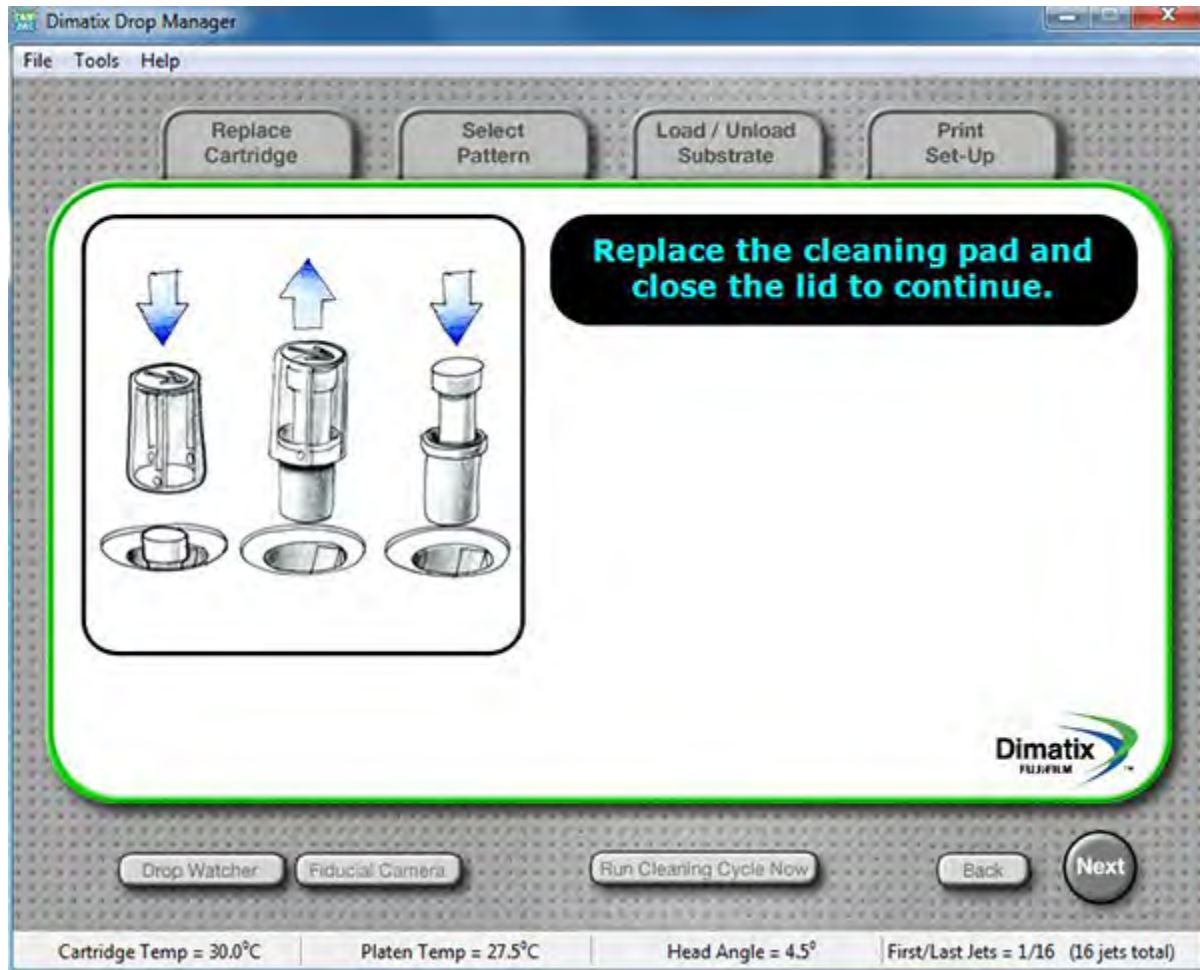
Dimatix Drop Manager

File Tools Help

Replace Cartridge

Select Pattern

Load / Unload Substrate

Print Set-Up

Replace the cleaning pad and close the lid to continue.

Dimatix FUJIFILM

Drop Watcher

Fiducial Camera

Run Cleaning Cycle Now

Back

Next

Cartridge Temp = 30.0°C | Platen Temp = 27.5°C | Head Angle = 4.5° | First/Last Jets = 1/16 (16 jets total)